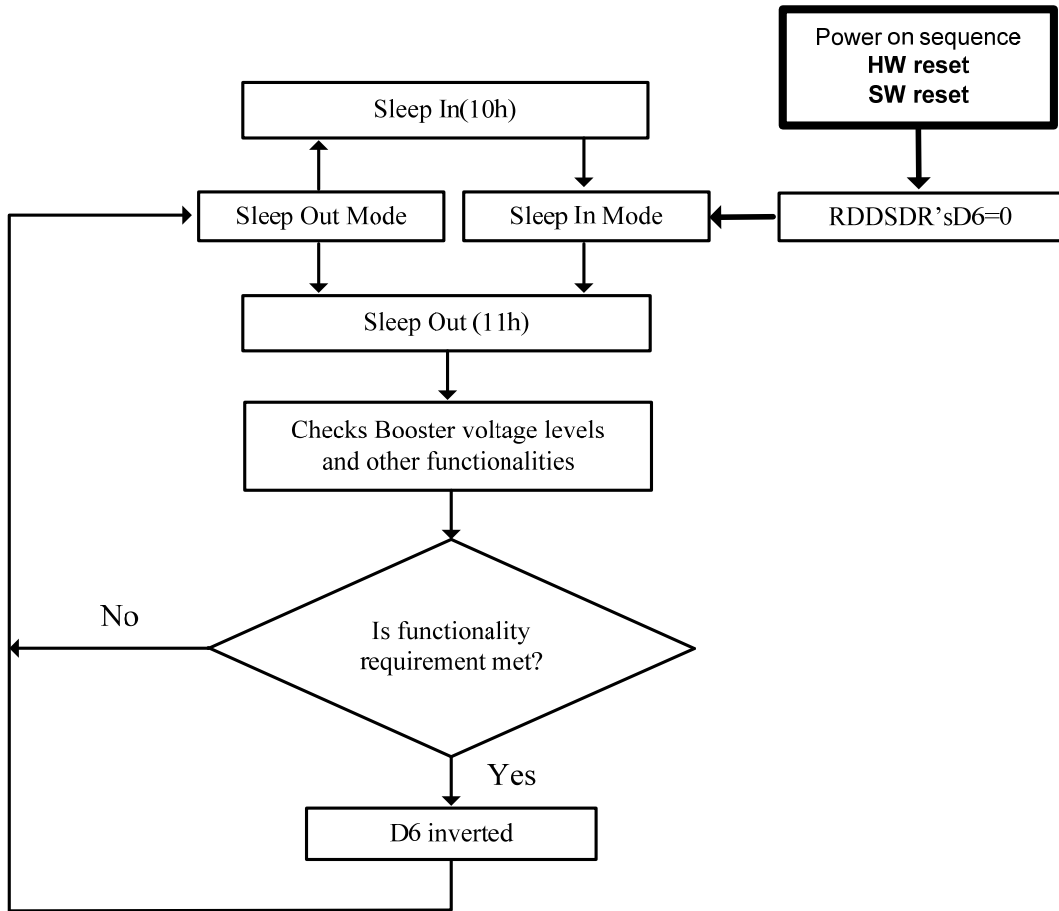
Power on sequence
**HW reset**
**SW reset**

Sleep In(10h)

Sleep Out Mode

Sleep In Mode

RDDSDR'sD6=0

Sleep Out (11h)

Checks Booster voltage levels and other functionalities

No

Is functionality requirement met?

Yes

D6 inverted